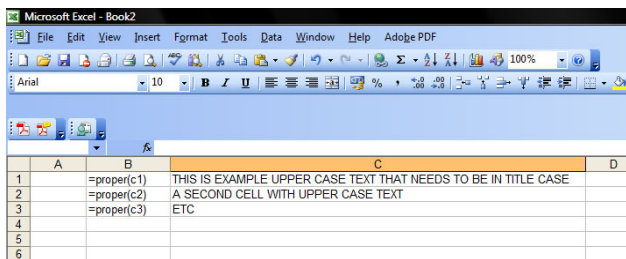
Microsoft Excel - Book2

File Edit View Insert Format Tools Data Window Help Adobe PDF

100%

Arial 10 B I U

$f_x$

|   | A | B | C | D |
|---|---|---|---|---|
| 1 |   | =proper(c1) | THIS IS EXAMPLE UPPER CASE TEXT THAT NEEDS TO BE IN TITLE CASE |   |
| 2 |   | =proper(c2) | A SECOND CELL WITH UPPER CASE TEXT |   |
| 3 |   | =proper(c3) | ETC |   |
| 4 |   |   |   |   |
| 5 |   |   |   |   |
| 6 |   |   |   |   |